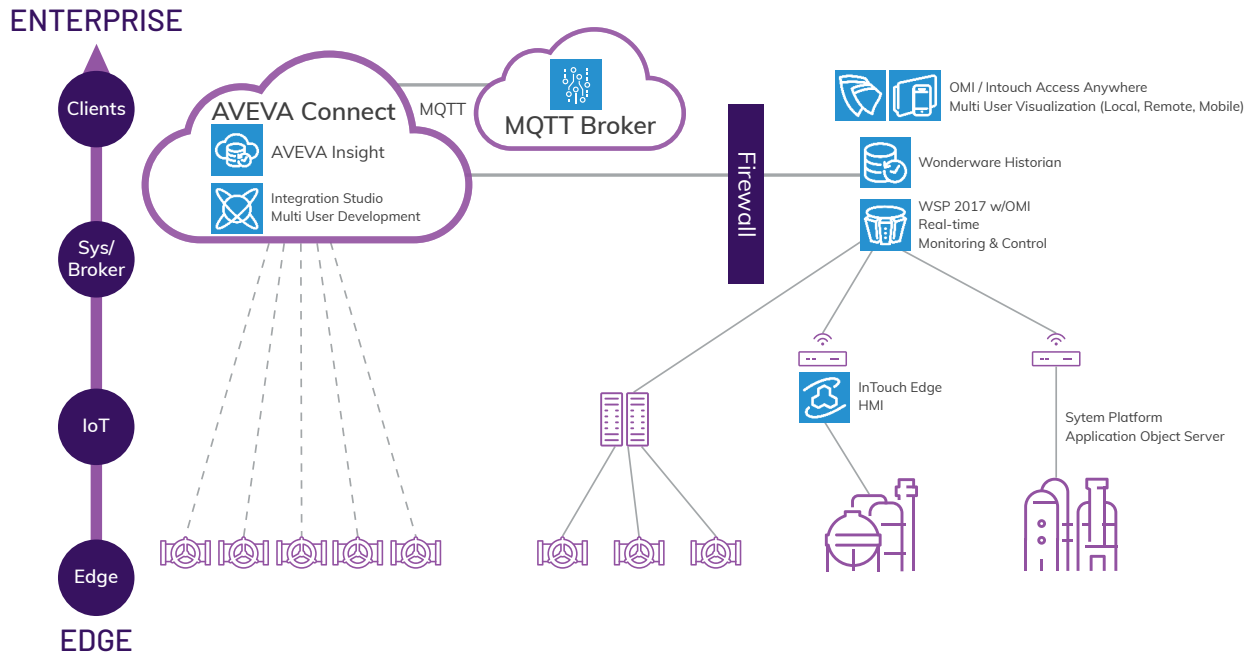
ENTERPRISE

Clients

Sys/ Broker

IoT

Edge

EDGE

AVEVA Connect

AVEVA Insight

Integration Studio
Multi User Development

MQTT

MQTT Broker

Firewall

OMI / Intouch Access Anywhere
Multi User Visualization (Local, Remote, Mobile)

Wonderware Historian

WSP 2017 w/OMI
Real-time
Monitoring & Control

InTouch Edge
HMI

Sytem Platform
Application Object Server